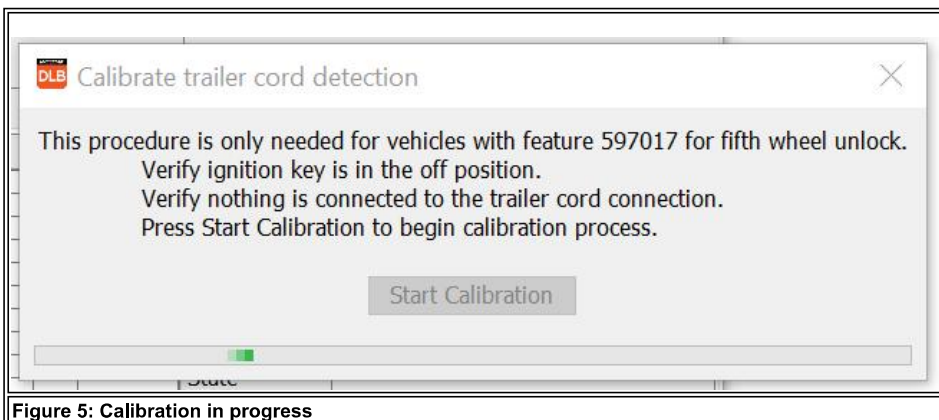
DLB Calibrate trailer cord detection

This procedure is only needed for vehicles with feature 597017 for fifth wheel unlock.
Verify ignition key is in the off position.
Verify nothing is connected to the trailer cord connection.
Press Start Calibration to begin calibration process.

Start Calibration

State

Figure 5: Calibration in progress